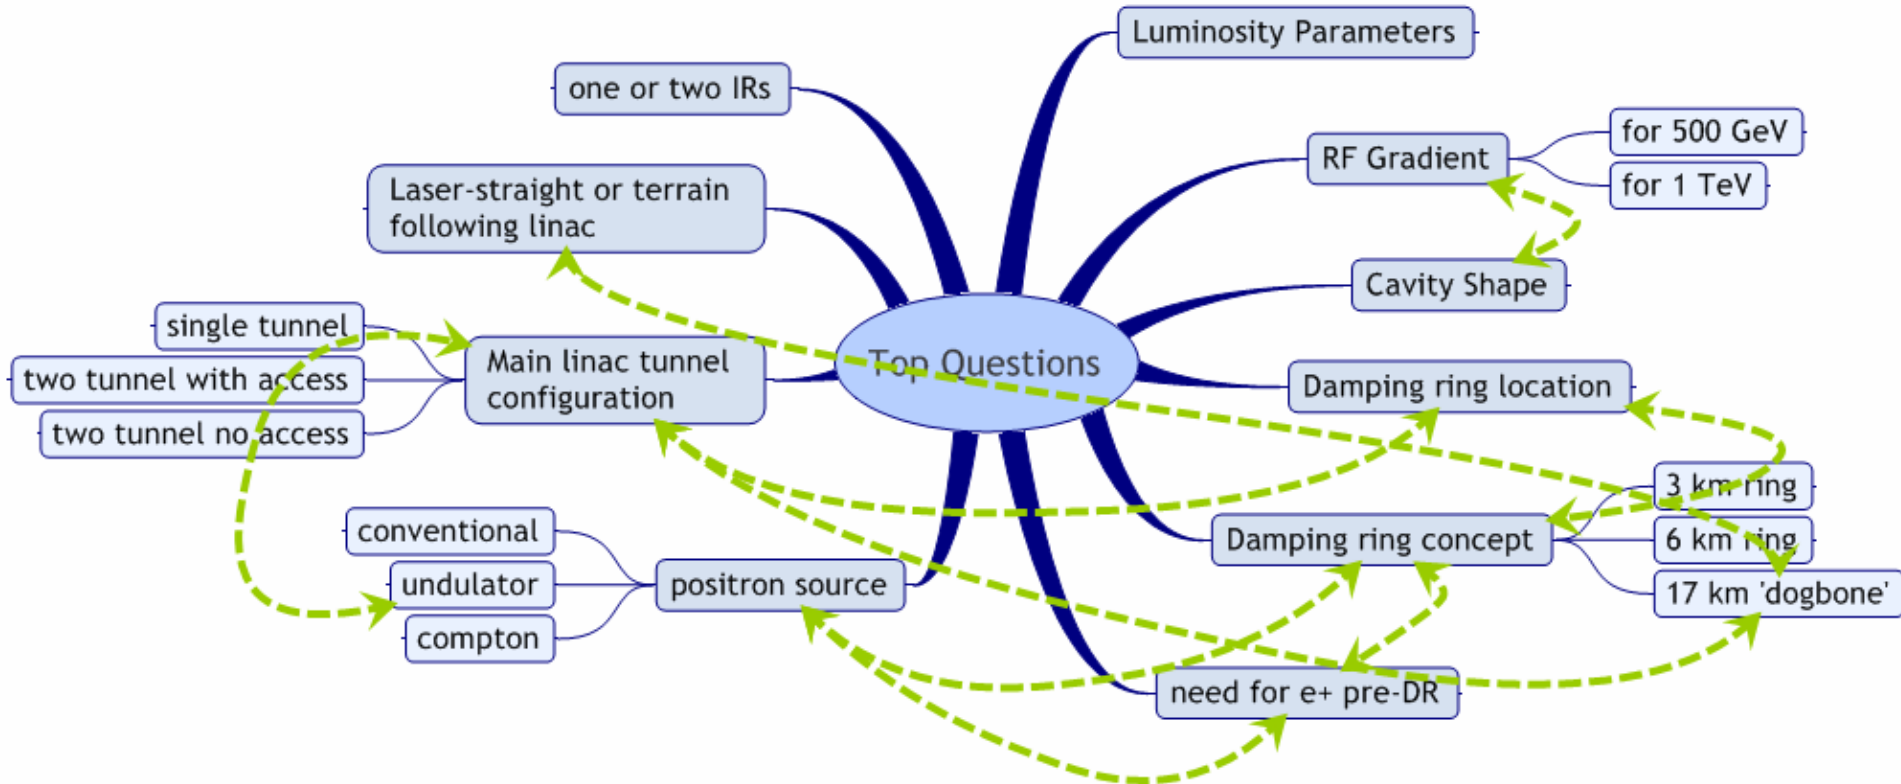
Luminosity Parameters

one or two IRs

RF Gradient

for 500 GeV

for 1 TeV

Laser-straight or terrain following linac

Cavity Shape

single tunnel

two tunnel with access

two tunnel no access

Main linac tunnel configuration

Top Questions

Damping ring location

3 km ring

6 km ring

17 km 'dogbone'

Damping ring concept

conventional

undulator

compton

positron source

need for e+ pre-DR